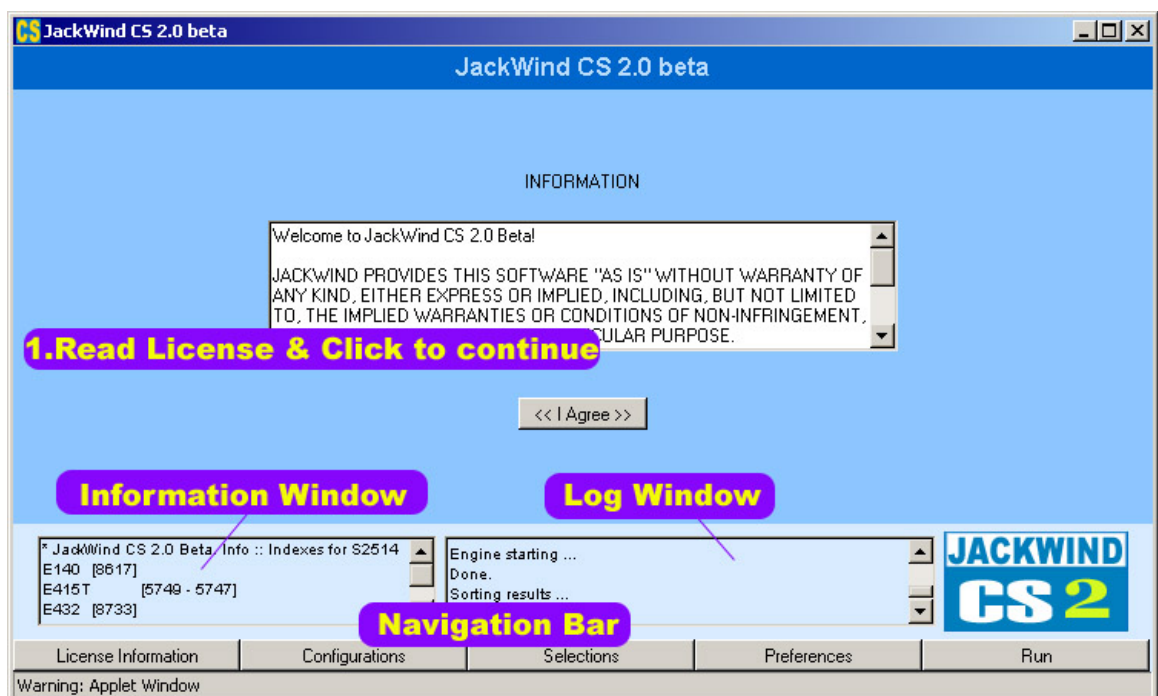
CS JackWind CS 2.0 beta

JackWind CS 2.0 beta

INFORMATION

Welcome to JackWind CS 2.0 Beta!

JACKWIND PROVIDES THIS SOFTWARE "AS IS" WITHOUT WARRANTY OF ANY KIND, EITHER EXPRESS OR IMPLIED, INCLUDING, BUT NOT LIMITED TO, THE IMPLIED WARRANTIES OR CONDITIONS OF NON-INFRINGEMENT, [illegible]CULAR PURPOSE.

1.Read License & Click to continue

<< I Agree >>

Information Window

Log Window

* JackWind CS 2.0 Beta Info :: Indexes for S2514
E140 [8617]
E415T [5749 - 5747]
E432 [8733]

Engine starting ...
Done.
Sorting results ...

JACKWIND CS 2

Navigation Bar

License Information | Configurations | Selections | Preferences | Run

Warning: Applet Window